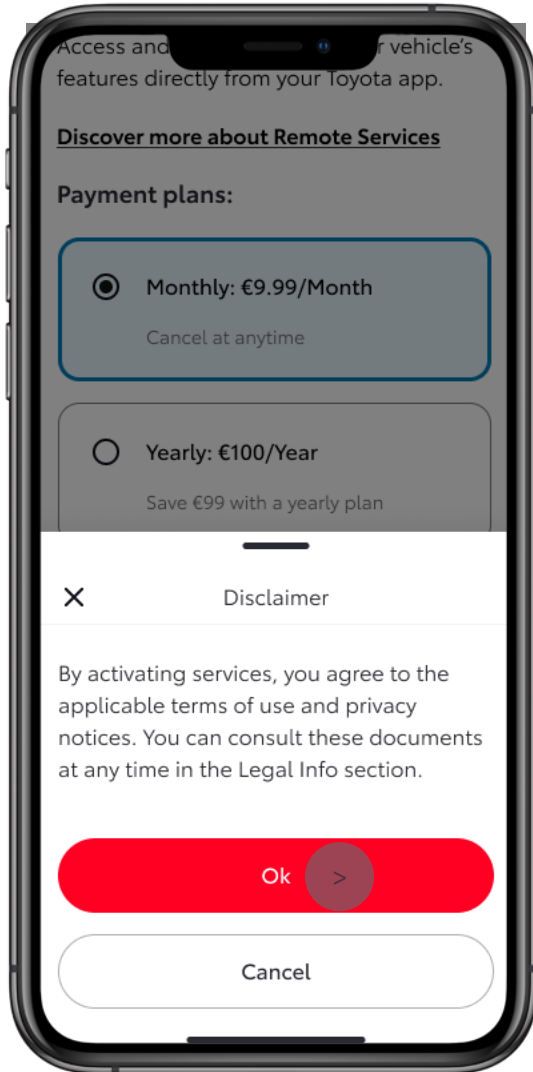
Access and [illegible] r vehicle's features directly from your Toyota app.

Discover more about Remote Services

Payment plans:

Monthly: €9.99/Month

Cancel at anytime

Yearly: €100/Year

Save €99 with a yearly plan

Disclaimer

By activating services, you agree to the applicable terms of use and privacy notices. You can consult these documents at any time in the Legal Info section.

Ok

Cancel